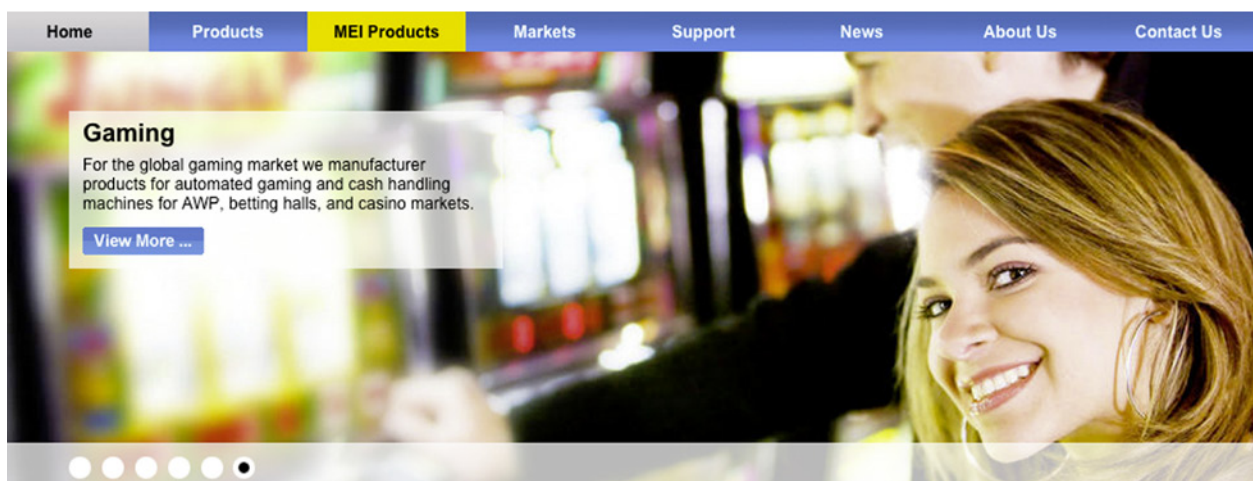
Home | Products | MEI Products | Markets | Support | News | About Us | Contact Us

Gaming

For the global gaming market we manufacturer products for automated gaming and cash handling machines for AWP, betting halls, and casino markets.

View More ...